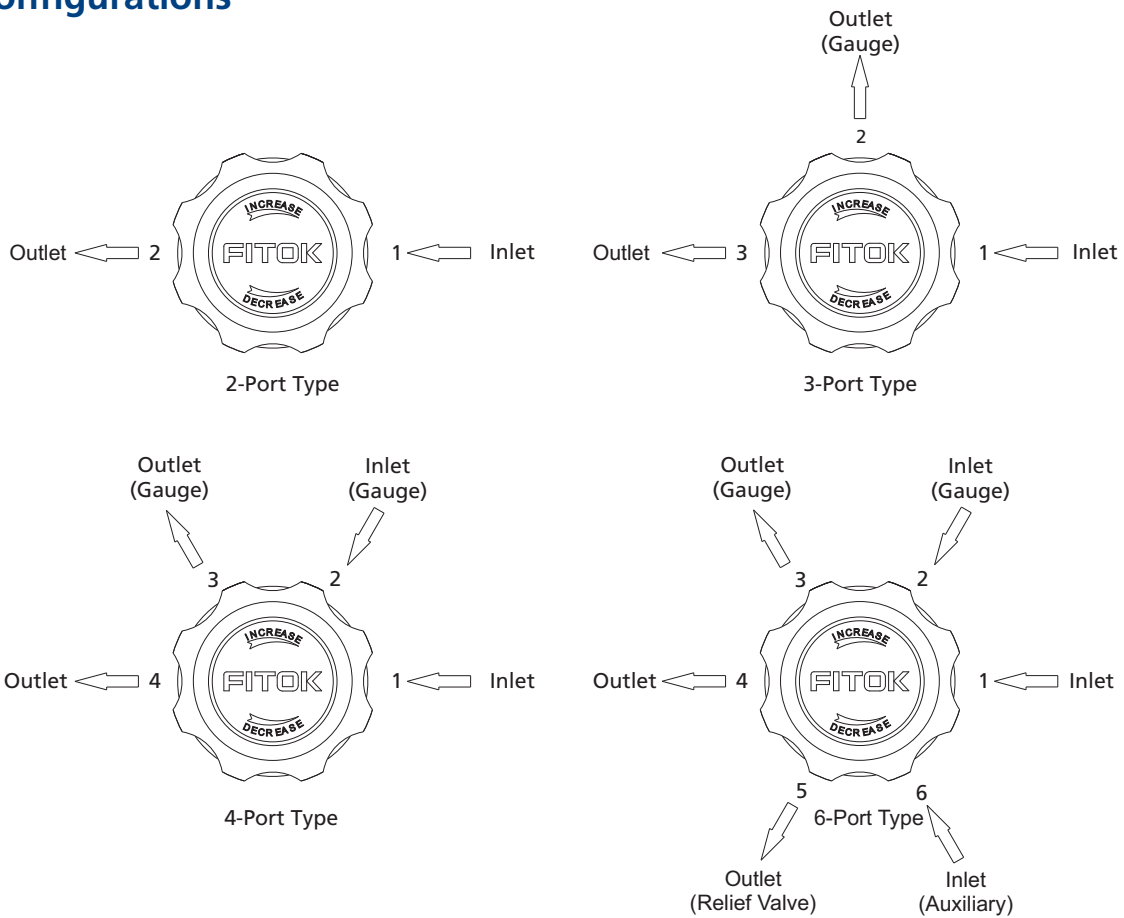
onfigurations

Outlet 2 INCREASE FITOK DECREASE 1 Inlet

2-Port Type

Outlet (Gauge)

2

Outlet 3 INCREASE FITOK DECREASE 1 Inlet

3-Port Type

Outlet (Gauge)

Inlet (Gauge)

3 2

Outlet 4 INCREASE FITOK DECREASE 1 Inlet

4-Port Type

Outlet (Gauge)

Inlet (Gauge)

3 2

Outlet 4 INCREASE FITOK DECREASE 1 Inlet

5 6

6-Port Type

Outlet (Relief Valve)

Inlet (Auxiliary)